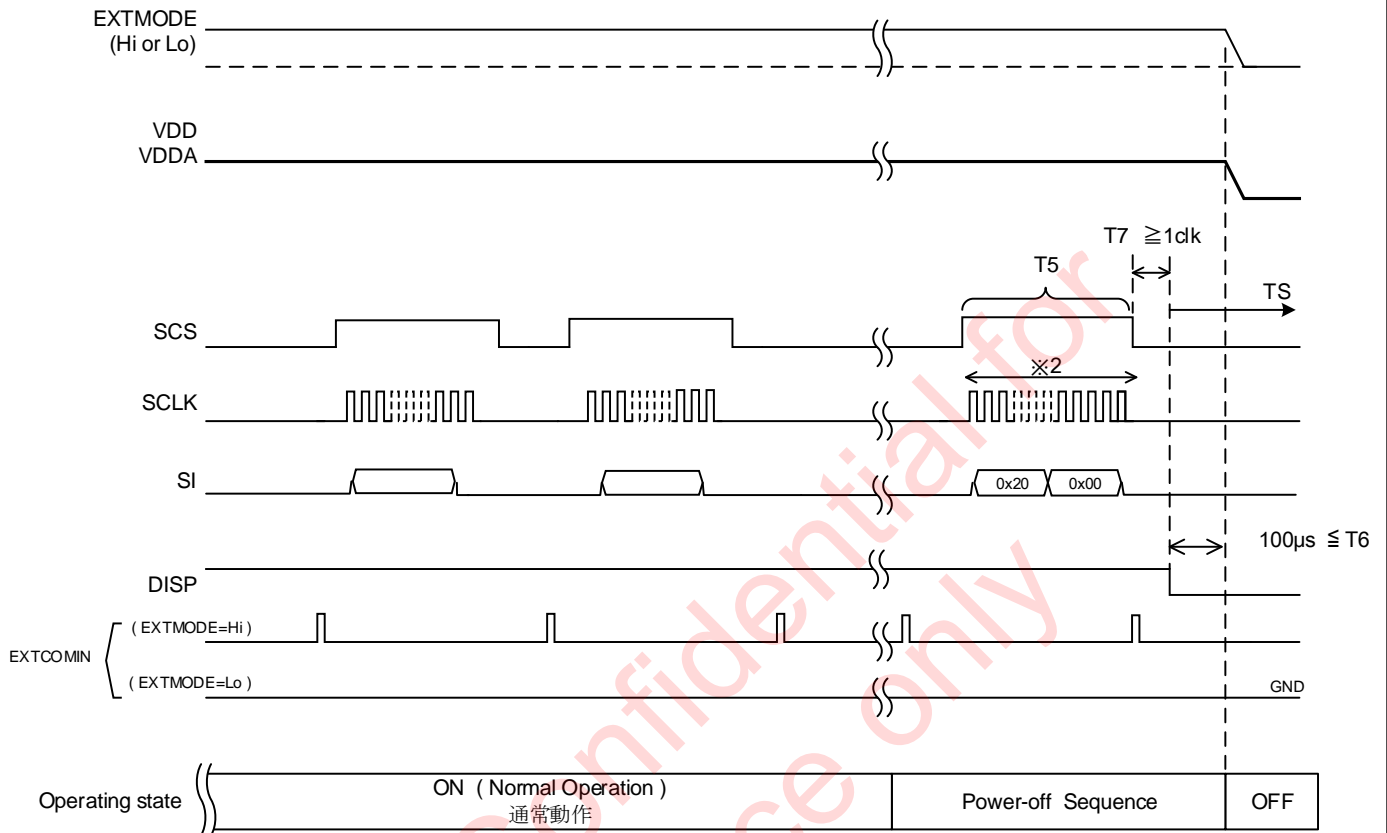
EXTMODE
(Hi or Lo)

VDD
VDDA

T7 ≧1clk

T5

TS

SCS

※2

SCLK

SI

0x20 0x00

100μs ≦ T6

DISP

( EXTMODE=Hi )

EXTCOMIN

( EXTMODE=Lo )

GND

Operating state

ON ( Normal Operation )
通常動作

Power-off Sequence

OFF

Confidential for
ce only